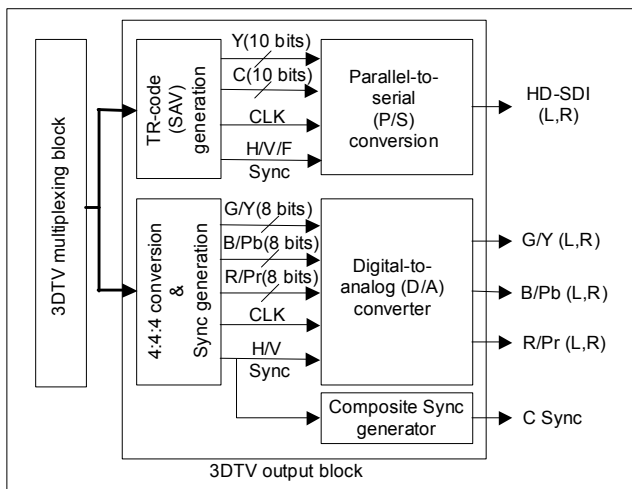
3DTV multiplexing block

TR-code (SAV) generation

Y(10 bits)
C(10 bits)
CLK
H/V/F Sync

Parallel-to-serial (P/S) conversion

HD-SDI (L,R)

4:4:4 conversion & Sync generation

G/Y(8 bits)
B/Pb(8 bits)
R/Pr(8 bits)
CLK
H/V Sync

Digital-to-analog (D/A) converter

G/Y (L,R)
B/Pb (L,R)
R/Pr (L,R)

Composite Sync generator

C Sync

3DTV output block